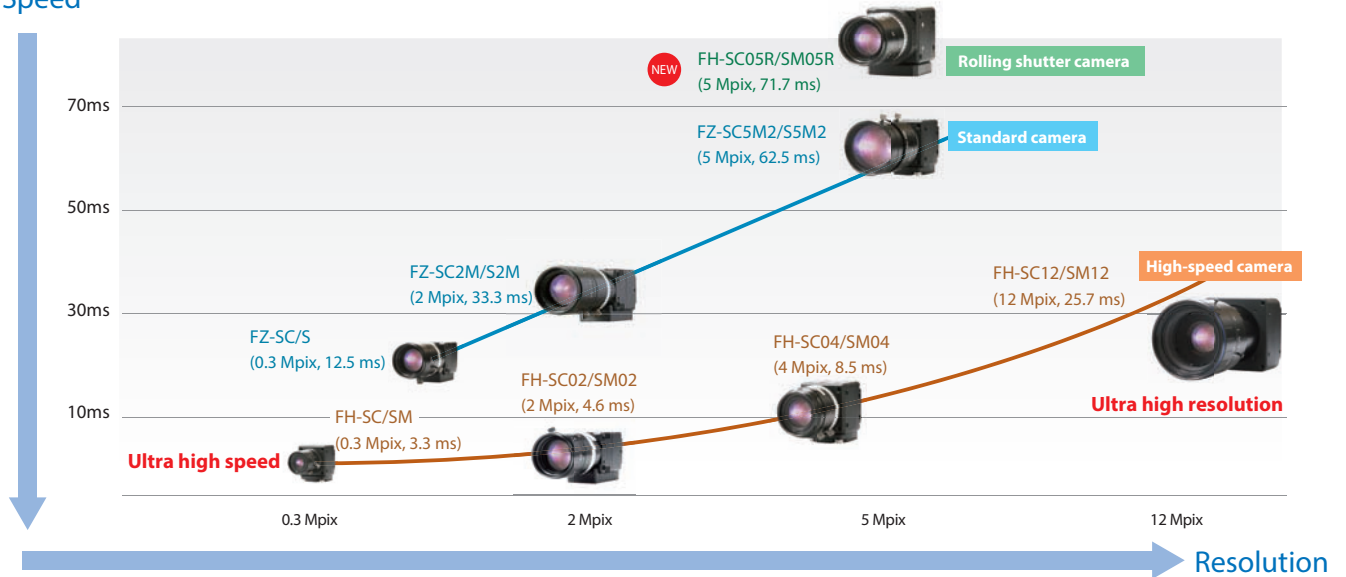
Speed

NEW FH-SC05R/SM05R
(5 Mpix, 71.7 ms)

Rolling shutter camera

70ms

FZ-SC5M2/S5M2
(5 Mpix, 62.5 ms)

Standard camera

50ms

FZ-SC2M/S2M
(2 Mpix, 33.3 ms)

FH-SC12/SM12
(12 Mpix, 25.7 ms)

High-speed camera

30ms

FZ-SC/S
(0.3 Mpix, 12.5 ms)

FH-SC04/SM04
(4 Mpix, 8.5 ms)

FH-SC02/SM02
(2 Mpix, 4.6 ms)

Ultra high resolution

10ms

FH-SC/SM
(0.3 Mpix, 3.3 ms)

Ultra high speed

0.3 Mpix
2 Mpix
5 Mpix
12 Mpix

Resolution